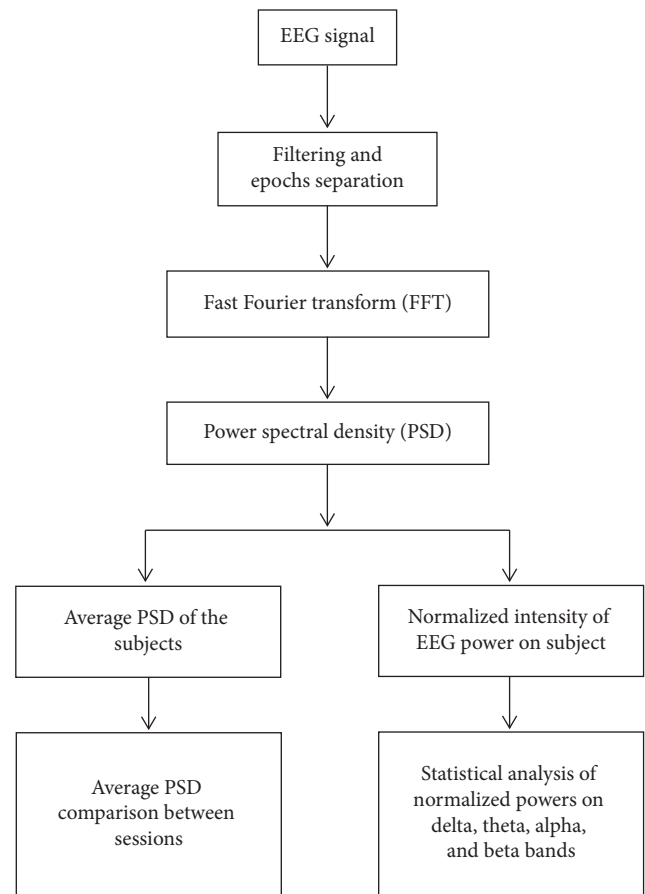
EEG signal

Filtering and epochs separation

Fast Fourier transform (FFT)

Power spectral density (PSD)

Average PSD of the subjects

Normalized intensity of EEG power on subject

Average PSD comparison between sessions

Statistical analysis of normalized powers on delta, theta, alpha, and beta bands